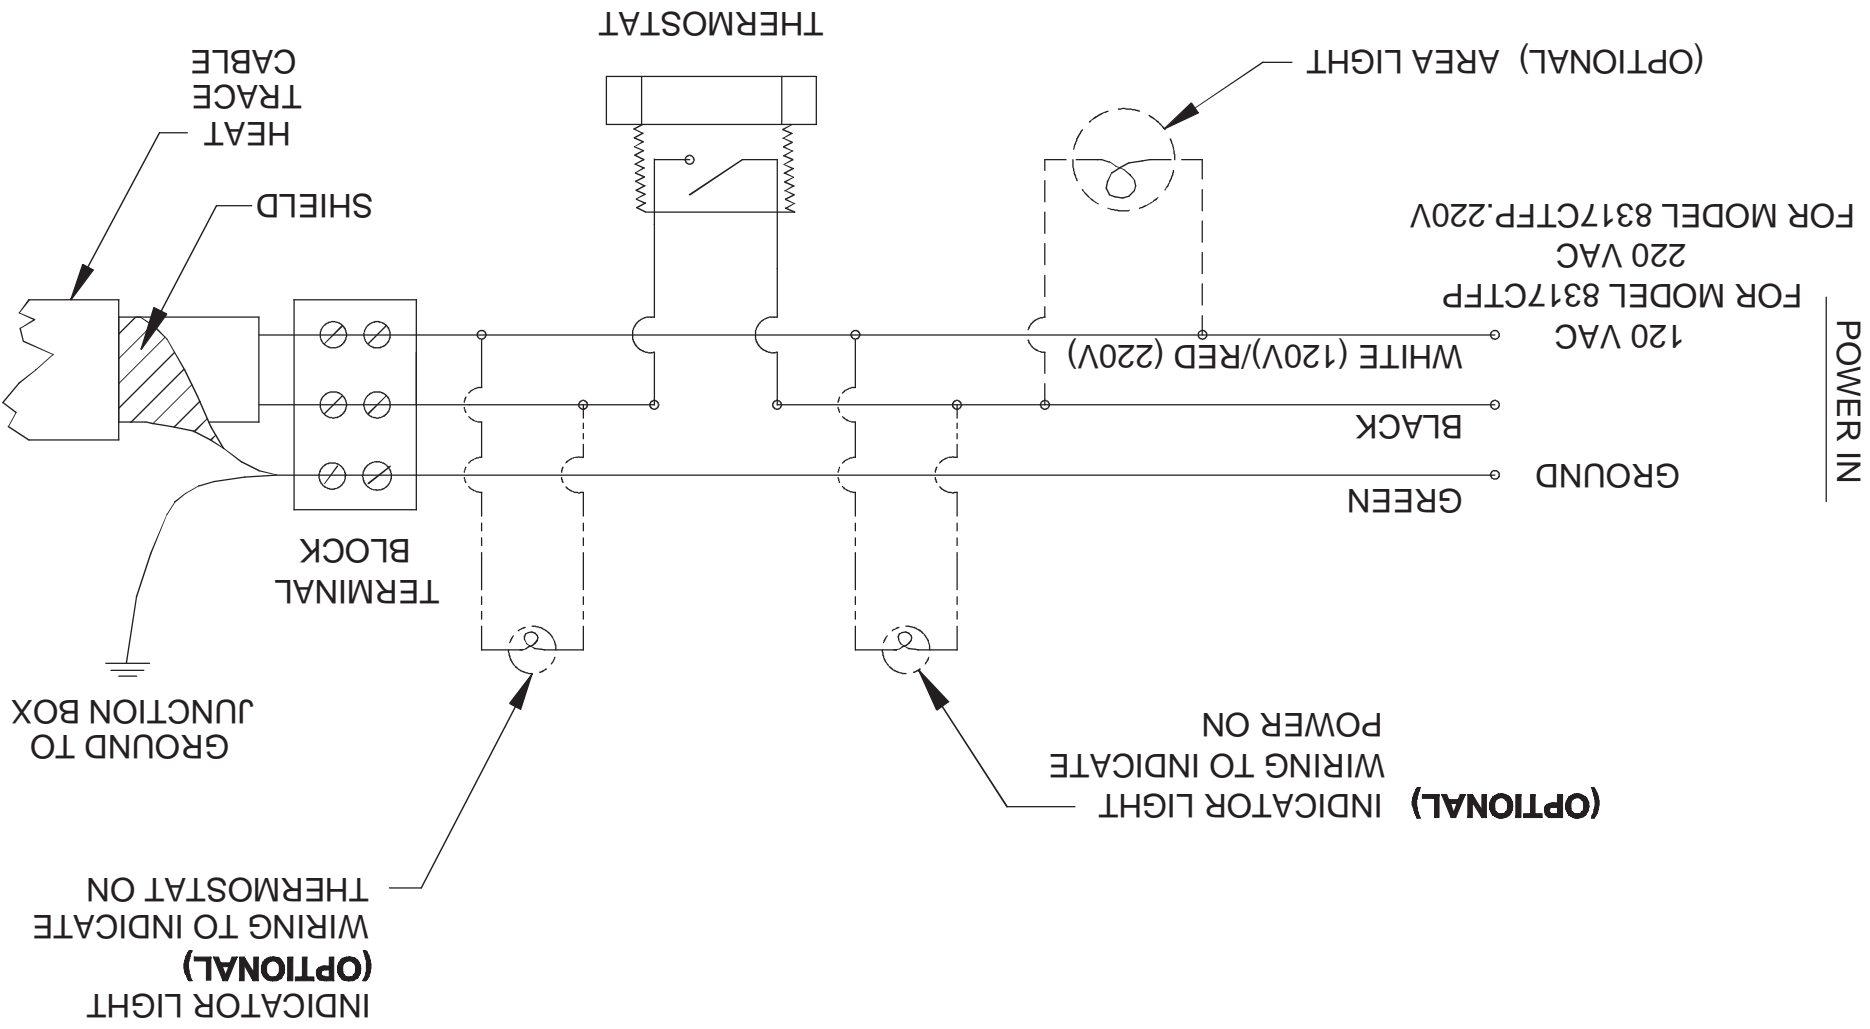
THERMOSTAT

(OPTIONAL) AREA LIGHT

HEAT TRACE CABLE

SHIELD

FOR MODEL 8317CTFP.220V
220 VAC
FOR MODEL 8317CTFP
120 VAC

POWER IN

WHITE (120V)/RED (220V)

BLACK

GROUND

GREEN

TERMINAL BLOCK

GROUND TO JUNCTION BOX

POWER ON
WIRING TO INDICATE
INDICATOR LIGHT (OPTIONAL)

THERMOSTAT ON
WIRING TO INDICATE
(OPTIONAL)
INDICATOR LIGHT